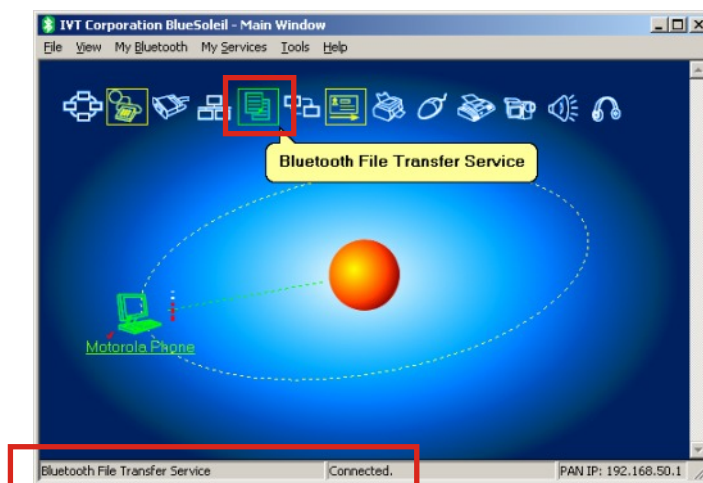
IVT Corporation BlueSoleil - Main Window

File View My Bluetooth My Services Tools Help

Bluetooth File Transfer Service

Motorola Phone

Bluetooth File Transfer Service | Connected. | PAN IP: 192.168.50.1